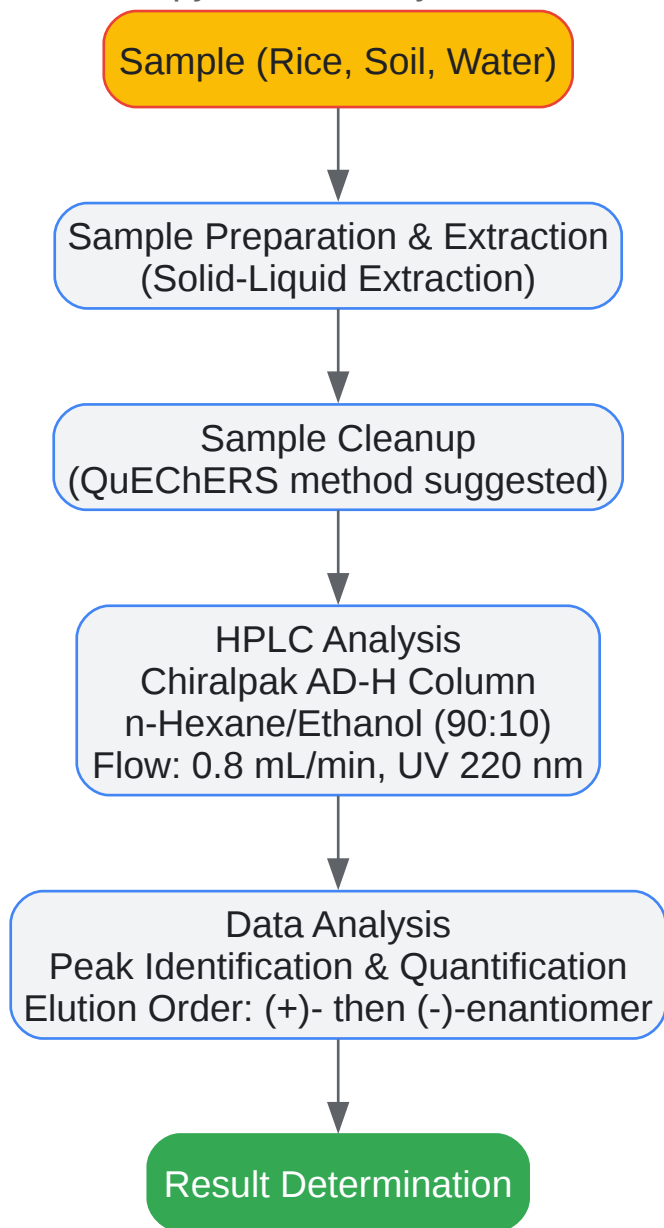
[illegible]

Sample (Rice, Soil, Water)

Sample Preparation & Extraction
(Solid-Liquid Extraction)

Sample Cleanup
(QuEChERS method suggested)

HPLC Analysis
Chiralpak AD-H Column
n-Hexane/Ethanol (90:10)
Flow: 0.8 mL/min, UV 220 nm

Data Analysis
Peak Identification & Quantification
Elution Order: (+)- then (-)-enantiomer

Result Determination